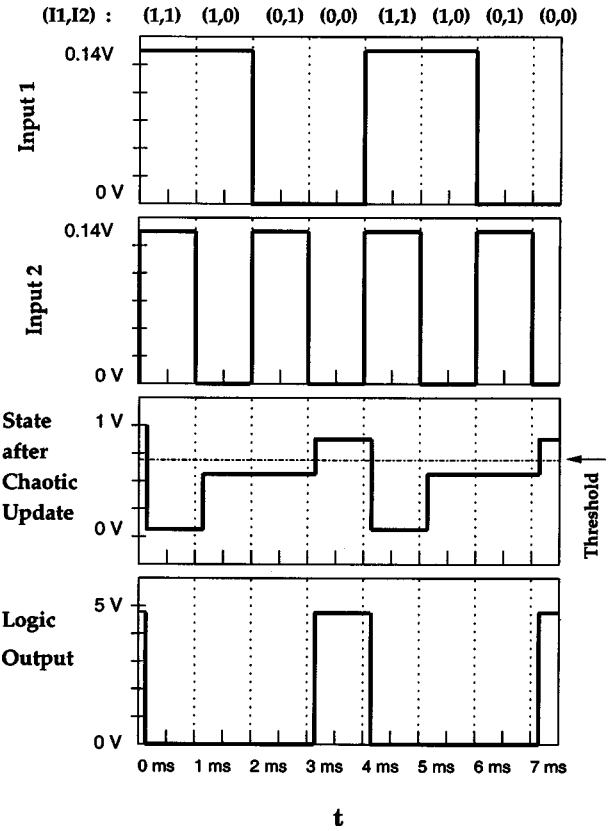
(I1,I2) : (1,1) (1,0) (0,1) (0,0) (1,1) (1,0) (0,1) (0,0)

0.14V

Input 1

0 V

0.14V

Input 2

0 V

State after Chaotic Update

1 V

0 V

Threshold

Logic Output

5 V

0 V

0 ms 1 ms 2 ms 3 ms 4 ms 5 ms 6 ms 7 ms

t